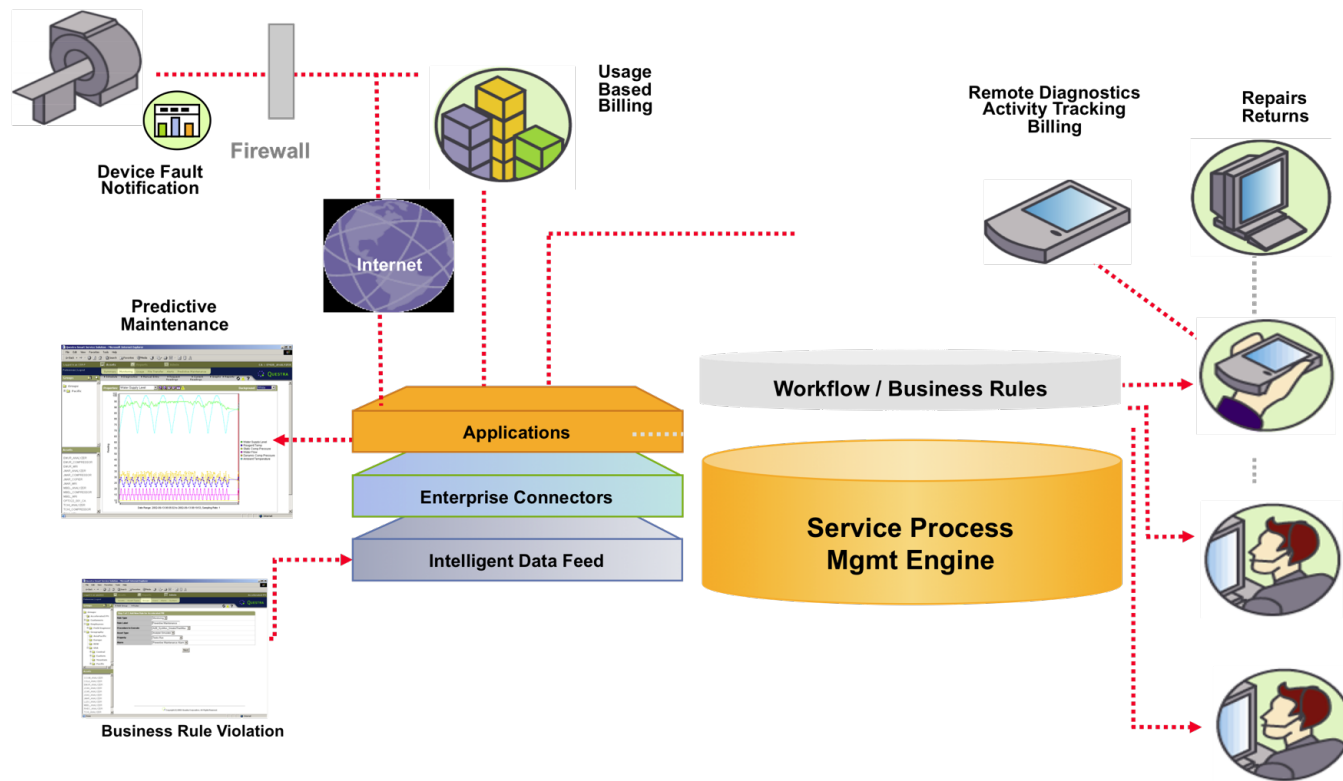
Device Fault Notification

Firewall

Usage Based Billing

Internet

Remote Diagnostics Activity Tracking Billing

Repairs Returns

Predictive Maintenance

Workflow / Business Rules

Applications

Enterprise Connectors

Intelligent Data Feed

Service Process Mgmt Engine

Business Rule Violation